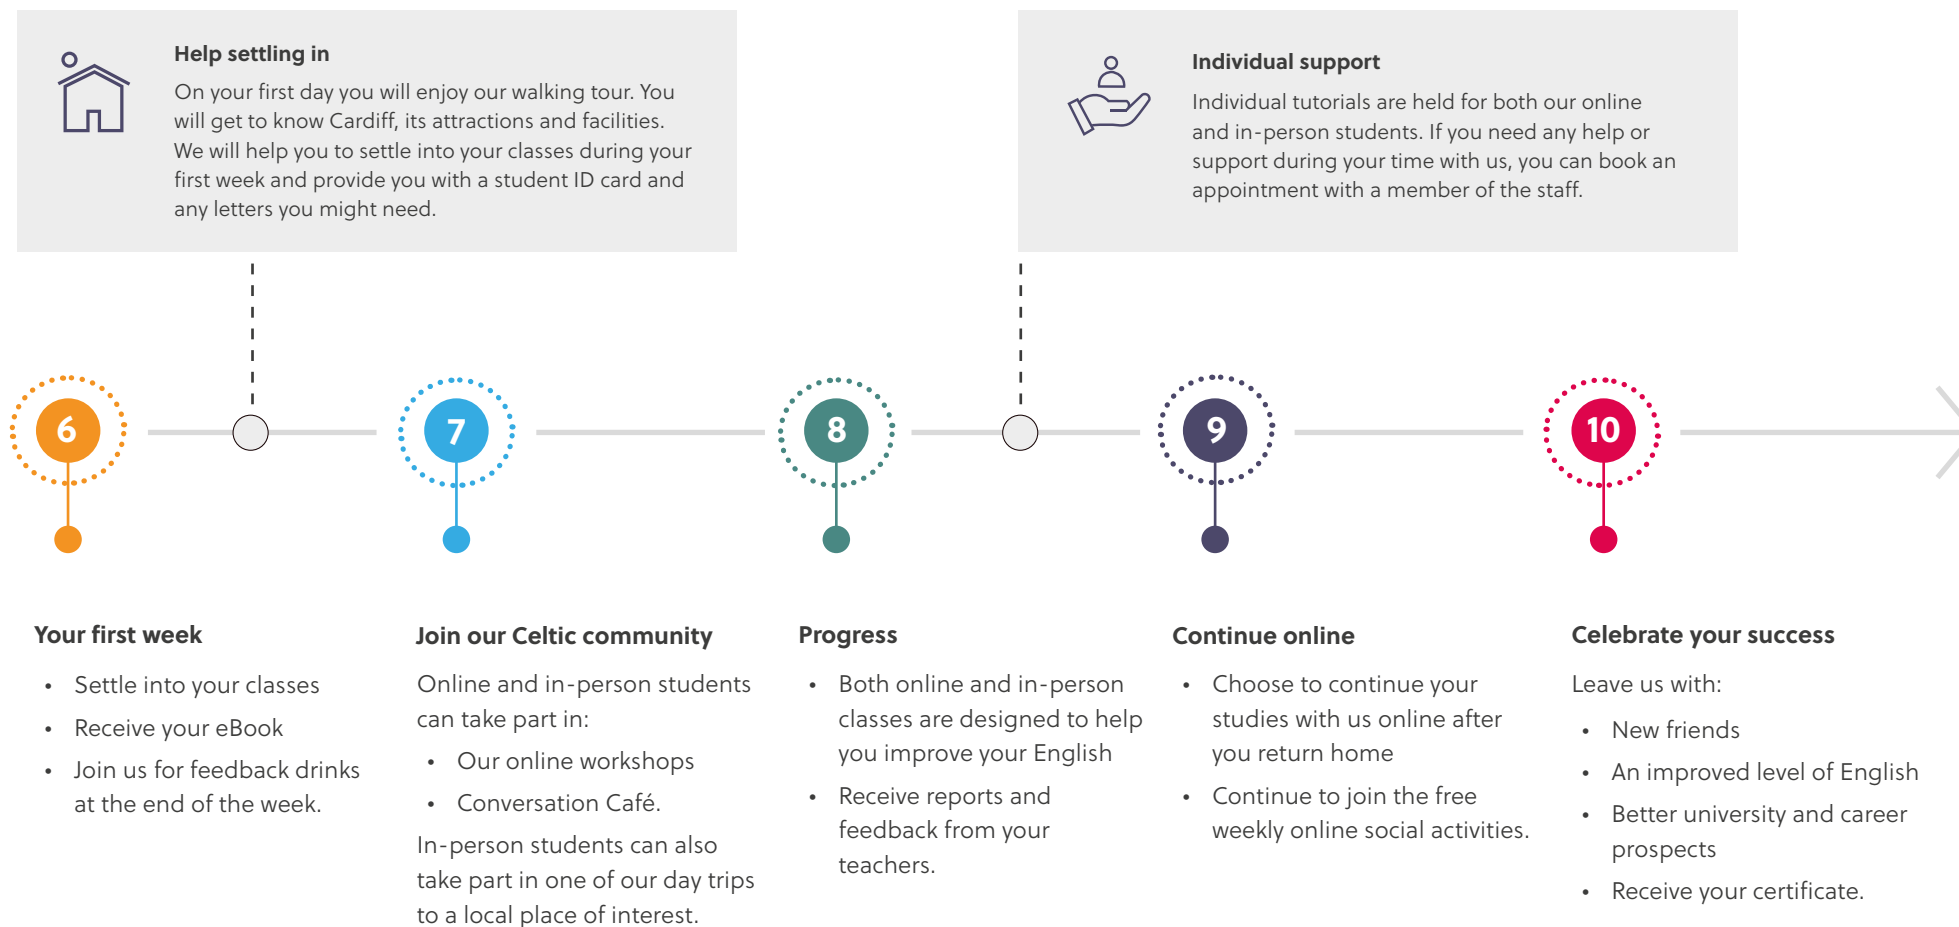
Help settling in

On your first day you will enjoy our walking tour. You will get to know Cardiff, its attractions and facilities. We will help you to settle into your classes during your first week and provide you with a student ID card and any letters you might need.

Individual support

Individual tutorials are held for both our online and in-person students. If you need any help or support during your time with us, you can book an appointment with a member of the staff.

6

7

8

9

10

Your first week

- Settle into your classes
- Receive your eBook
- Join us for feedback drinks at the end of the week.

Join our Celtic community

Online and in-person students can take part in:

- Our online workshops
- Conversation Café.

In-person students can also take part in one of our day trips to a local place of interest.

Progress

- Both online and in-person classes are designed to help you improve your English
- Receive reports and feedback from your teachers.

Continue online

- Choose to continue your studies with us online after you return home
- Continue to join the free weekly online social activities.

Celebrate your success

Leave us with:

- New friends
- An improved level of English
- Better university and career prospects
- Receive your certificate.